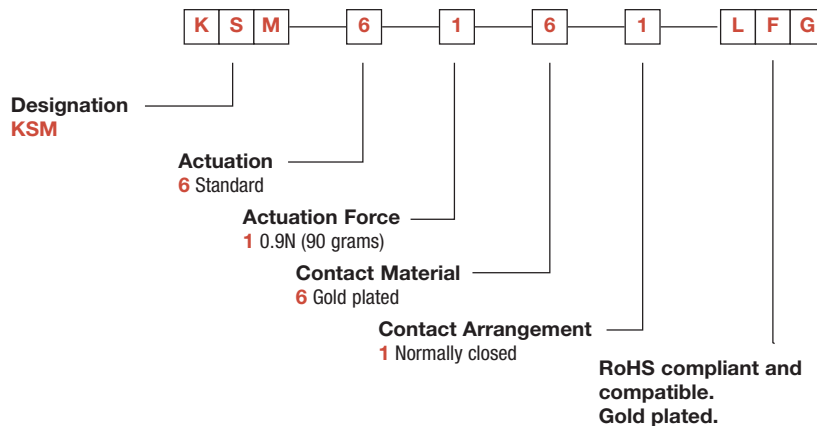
K S M 6 1 6 1 L F G

Designation
KSM

Actuation
6 Standard

Actuation Force
1 0.9N (90 grams)

Contact Material
6 Gold plated

Contact Arrangement
1 Normally closed

RoHS compliant and compatible.
Gold plated.